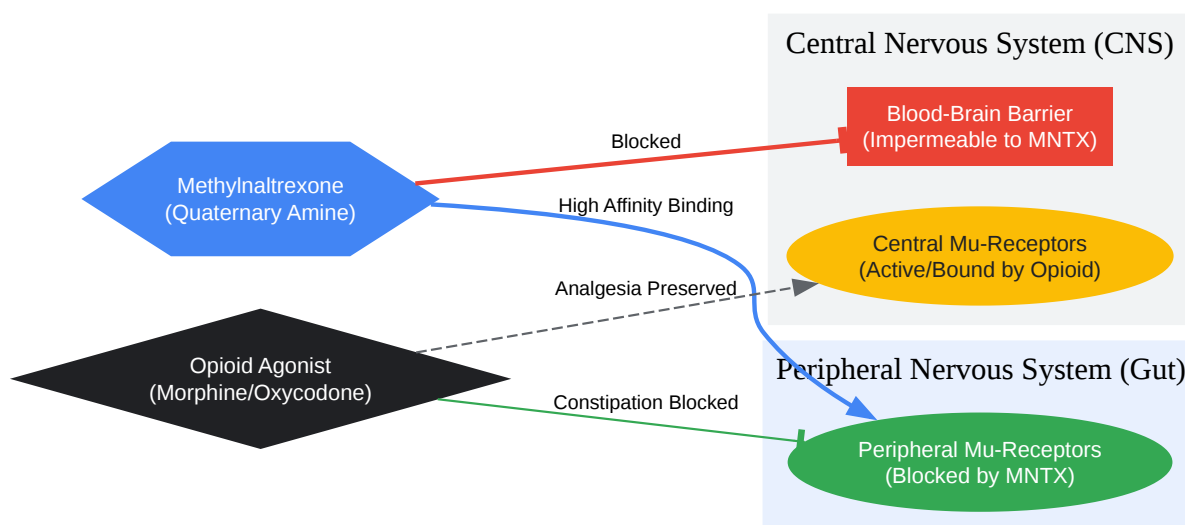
Central Nervous System (CNS)

Blood-Brain Barrier
(Impermeable to MNTX)

Central Mu-Receptors
(Active/Bound by Opioid)

Methylnaltrexone
(Quaternary Amine)

Blocked

High Affinity Binding

Analgesia Preserved

Opioid Agonist
(Morphine/Oxycodone)

Constipation Blocked

Peripheral Nervous System (Gut)

Peripheral Mu-Receptors
(Blocked by MNTX)